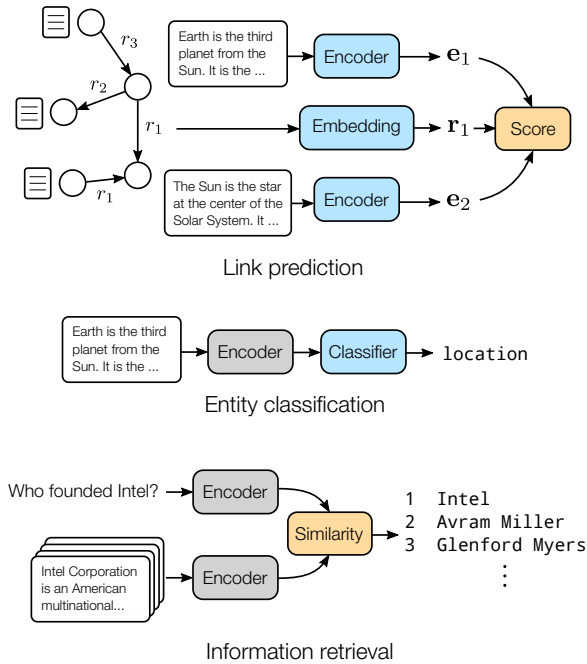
$r_3$
$r_2$
$r_1$
$r_1$

Earth is the third planet from the Sun. It is the ...

Encoder

$\mathbf{e}_1$

Embedding

$\mathbf{r}_1$

Score

The Sun is the star at the center of the Solar System. It ...

Encoder

$\mathbf{e}_2$

Link prediction

Earth is the third planet from the Sun. It is the ...

Encoder

Classifier

location

Entity classification

Who founded Intel?

Encoder

Similarity

1 Intel
2 Avram Miller
3 Glenford Myers
⋮

Intel Corporation is an American multinational...

Encoder

Information retrieval